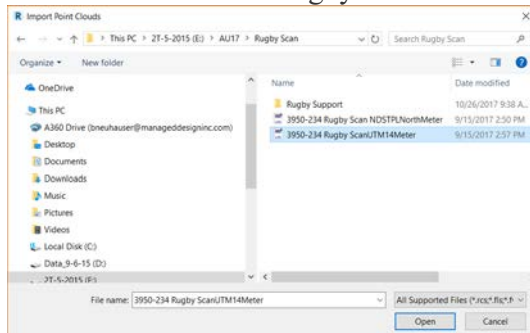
Import Point Clouds

This PC > 2T-5-2015 (E:) > AU17 > Rugby Scan

Search Rugby Scan

Organize ▾ New folder

OneDrive
This PC
A360 Drive (bneuhauser@managed​designinc.com)
Desktop
Documents
Downloads
Music
Pictures
Videos
Local Disk (C:)
Data_9-6-15 (D:)
2T-5-2015 (E:)

| Name | Date modified |
|---|---|
| Rugby Support | 10/26/2017 9:38 A... |
| 3950-234 Rugby Scan NDSTPLNorthMeter | 9/15/2017 2:50 PM |
| 3950-234 Rugby ScanUTM14Meter | 9/15/2017 2:57 PM |

File name: 3950-234 Rugby ScanUTM14Meter

All Supported Files (*.rcs;*.fls;*.f

Open Cancel